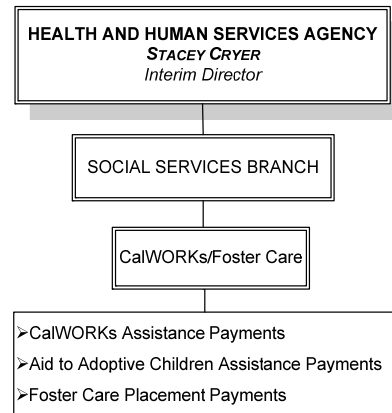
HEALTH AND HUMAN SERVICES AGENCY
STACEY CRYER
Interim Director

SOCIAL SERVICES BRANCH

CalWORKs/Foster Care

➢CalWORKs Assistance Payments
➢Aid to Adoptive Children Assistance Payments
➢Foster Care Placement Payments